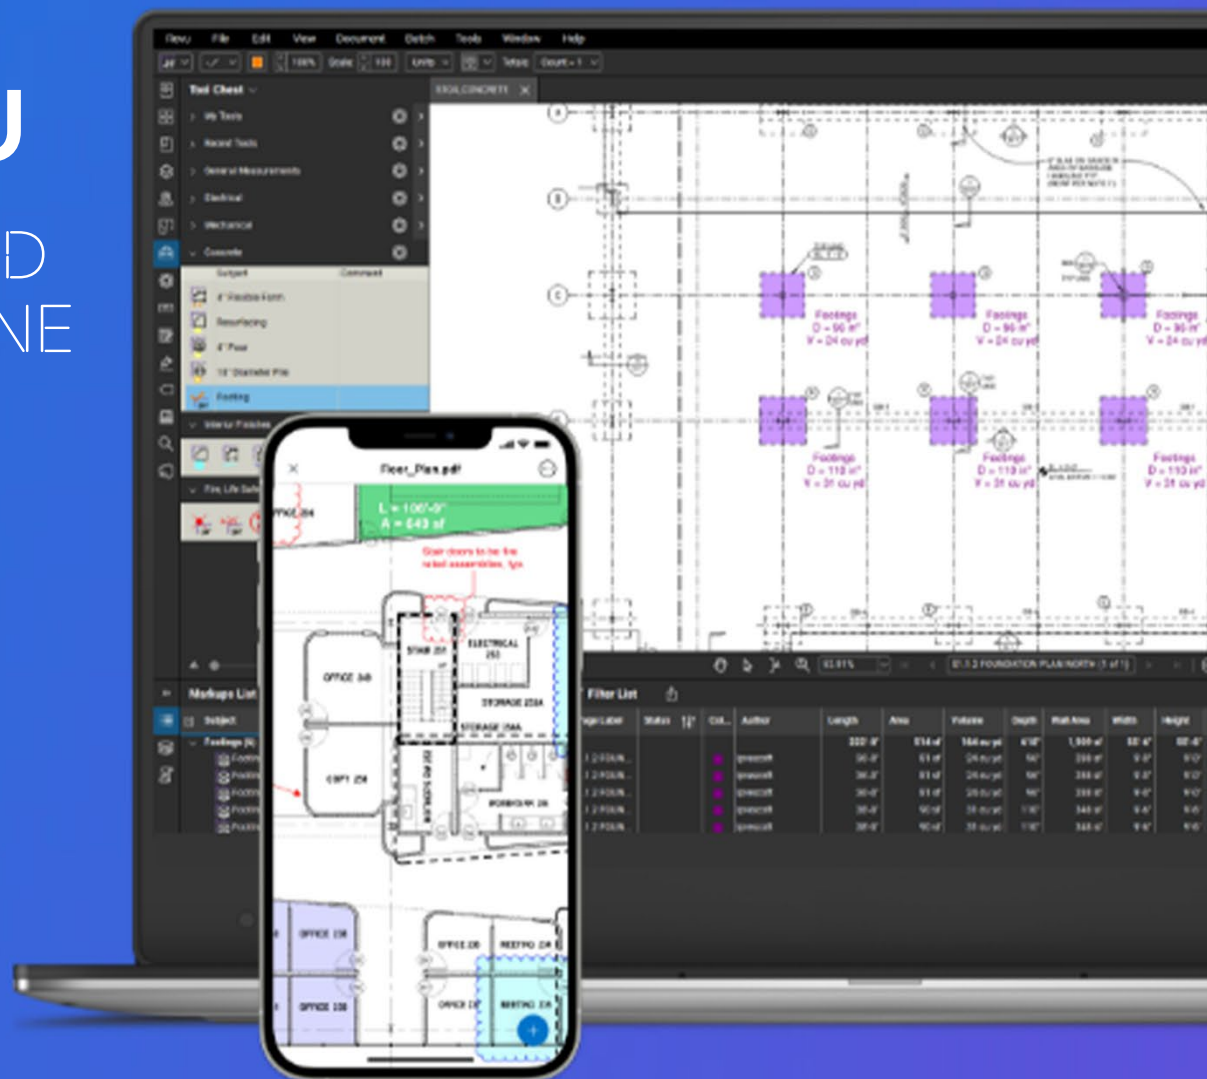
U
D
NE

Revu File Edit View Document Batch Tools Window Help

Tool Chest
My Tools
Recent Tools
General Measurements
Electrical
Mechanical
Concrete
Subject
Comment
4" Flexible Form
Resurfacing
4" Pour
18" Diameter Pile
Footing
Interior Finishes
Fire Life Safety

Footings
D = 96 in³
V = 24 cu yd
Footings
D = 96 in³
V = 24 cu yd
Footings
D = 96 in³
V = 24 cu yd
Footings
D = 110 in³
V = 31 cu yd
Footings
D = 110 in³
V = 31 cu yd
Footings
D = 110 in³
V = 31 cu yd

Markups List
Filter List
Subject
Footings (6)
Page Label
Status
Col...
Author
Length
Area
Volume
Depth
Wall Area
Width
Height

Floor_Plan.pdf
L = 1067'-0"
A = 640 sf
Stair doors to be fire rated assemblies, typ.
OFFICE 248
ELECTRICAL 253
STORAGE 250A
STORAGE 250A
COPY 258
WORKROOM 256
OFFICE 138
OFFICE 130
MEETING 134
OFFICE 137
MEETING 136
OFFICE 136